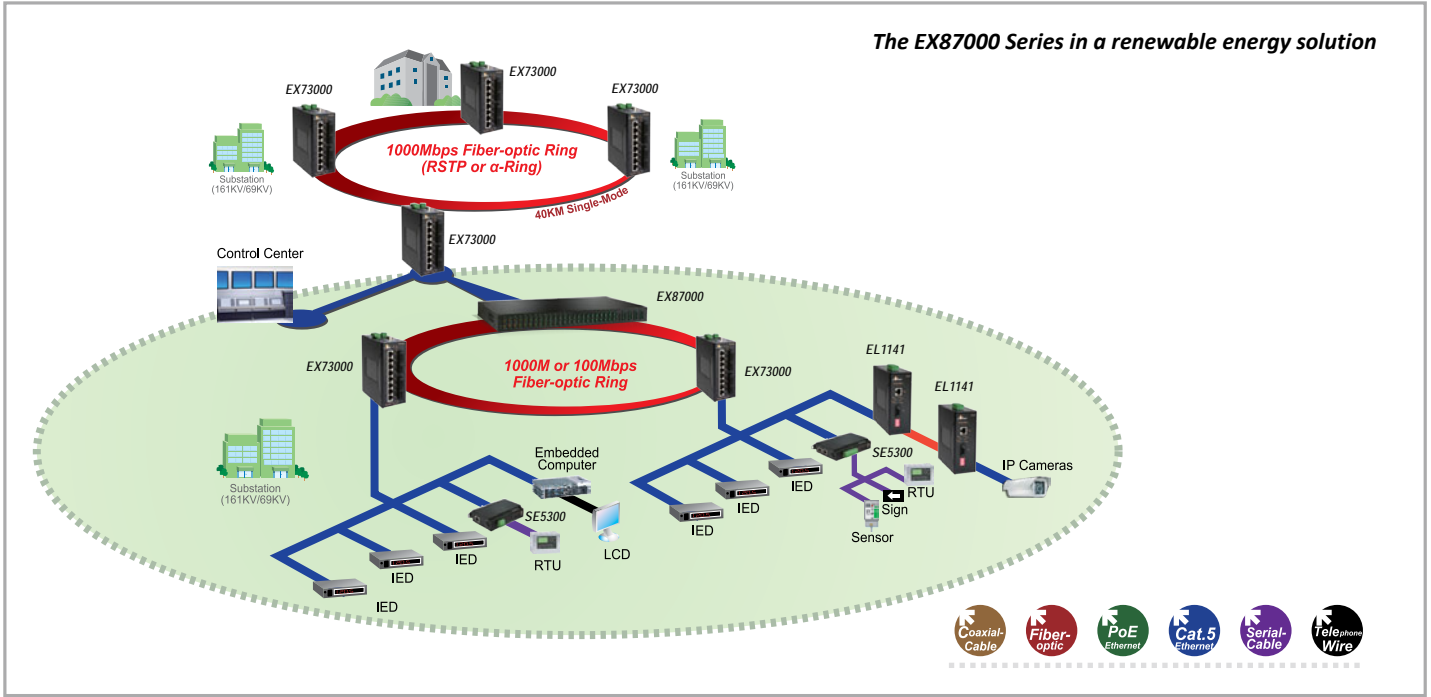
The EX87000 Series in a renewable energy solution

EX73000

EX73000

EX73000

Substation (161KV/69KV)

1000Mbps Fiber-optic Ring (RSTP or α-Ring)

Substation (161KV/69KV)

40KM Single-Mode

EX73000

Control Center

EX87000

EX73000

1000M or 100Mbps Fiber-optic Ring

EX73000

EL1141

EL1141

Substation (161KV/69KV)

Embedded Computer

SE5300

IP Cameras

SE5300

RTU

IED

IED

Sign

IED

Sensor

IED

RTU

LCD

IED

IED

Coaxial-Cable

Fiber-optic

PoE Ethernet

Cat.5 Ethernet

Serial-Cable

Telephone Wire